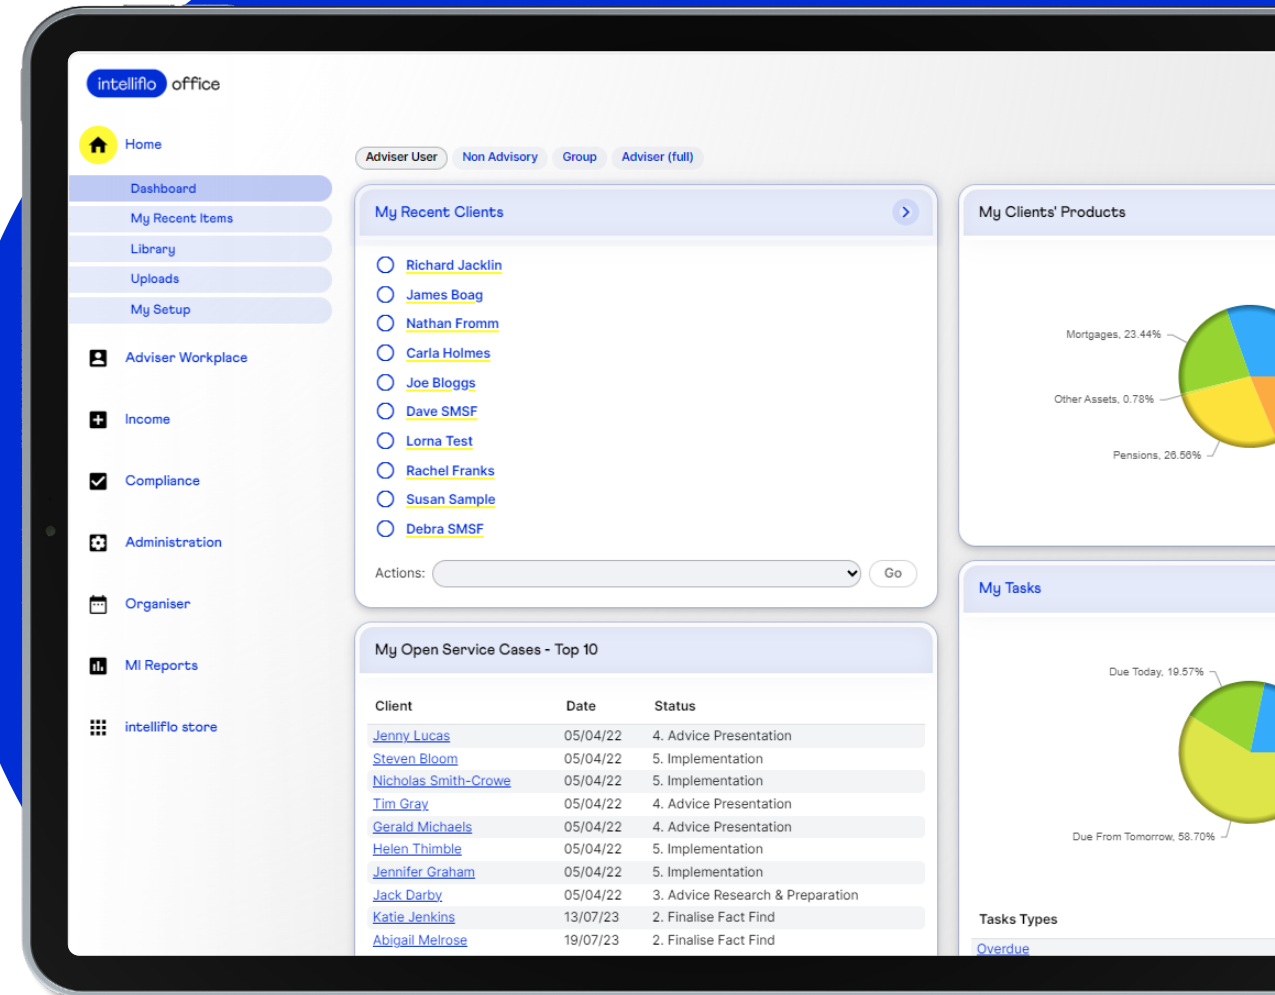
intelliflo office

Home

Dashboard
My Recent Items
Library
Uploads
My Setup

Adviser Workplace

Income

Compliance

Administration

Organiser

MI Reports

intelliflo store

Adviser User Non Advisory Group Adviser (full)

My Recent Clients

Richard Jacklin
James Boag
Nathan Fromm
Carla Holmes
Joe Bloggs
Dave SMSF
Lorna Test
Rachel Franks
Susan Sample
Debra SMSF

Actions: Go

My Open Service Cases - Top 10

| Client | Date | Status |
|---|---|---|
| Jenny Lucas | 05/04/22 | 4. Advice Presentation |
| Steven Bloom | 05/04/22 | 5. Implementation |
| Nicholas Smith-Crowe | 05/04/22 | 5. Implementation |
| Tim Gray | 05/04/22 | 4. Advice Presentation |
| Gerald Michaels | 05/04/22 | 4. Advice Presentation |
| Helen Thimble | 05/04/22 | 5. Implementation |
| Jennifer Graham | 05/04/22 | 5. Implementation |
| Jack Darby | 05/04/22 | 3. Advice Research & Preparation |
| Katie Jenkins | 13/07/23 | 2. Finalise Fact Find |
| Abigail Melrose | 19/07/23 | 2. Finalise Fact Find |

My Clients' Products

Mortgages, 23.44%
Other Assets, 0.78%
Pensions, 26.56%

My Tasks

Due Today, 19.57%
Due From Tomorrow, 58.70%

Tasks Types
Overdue